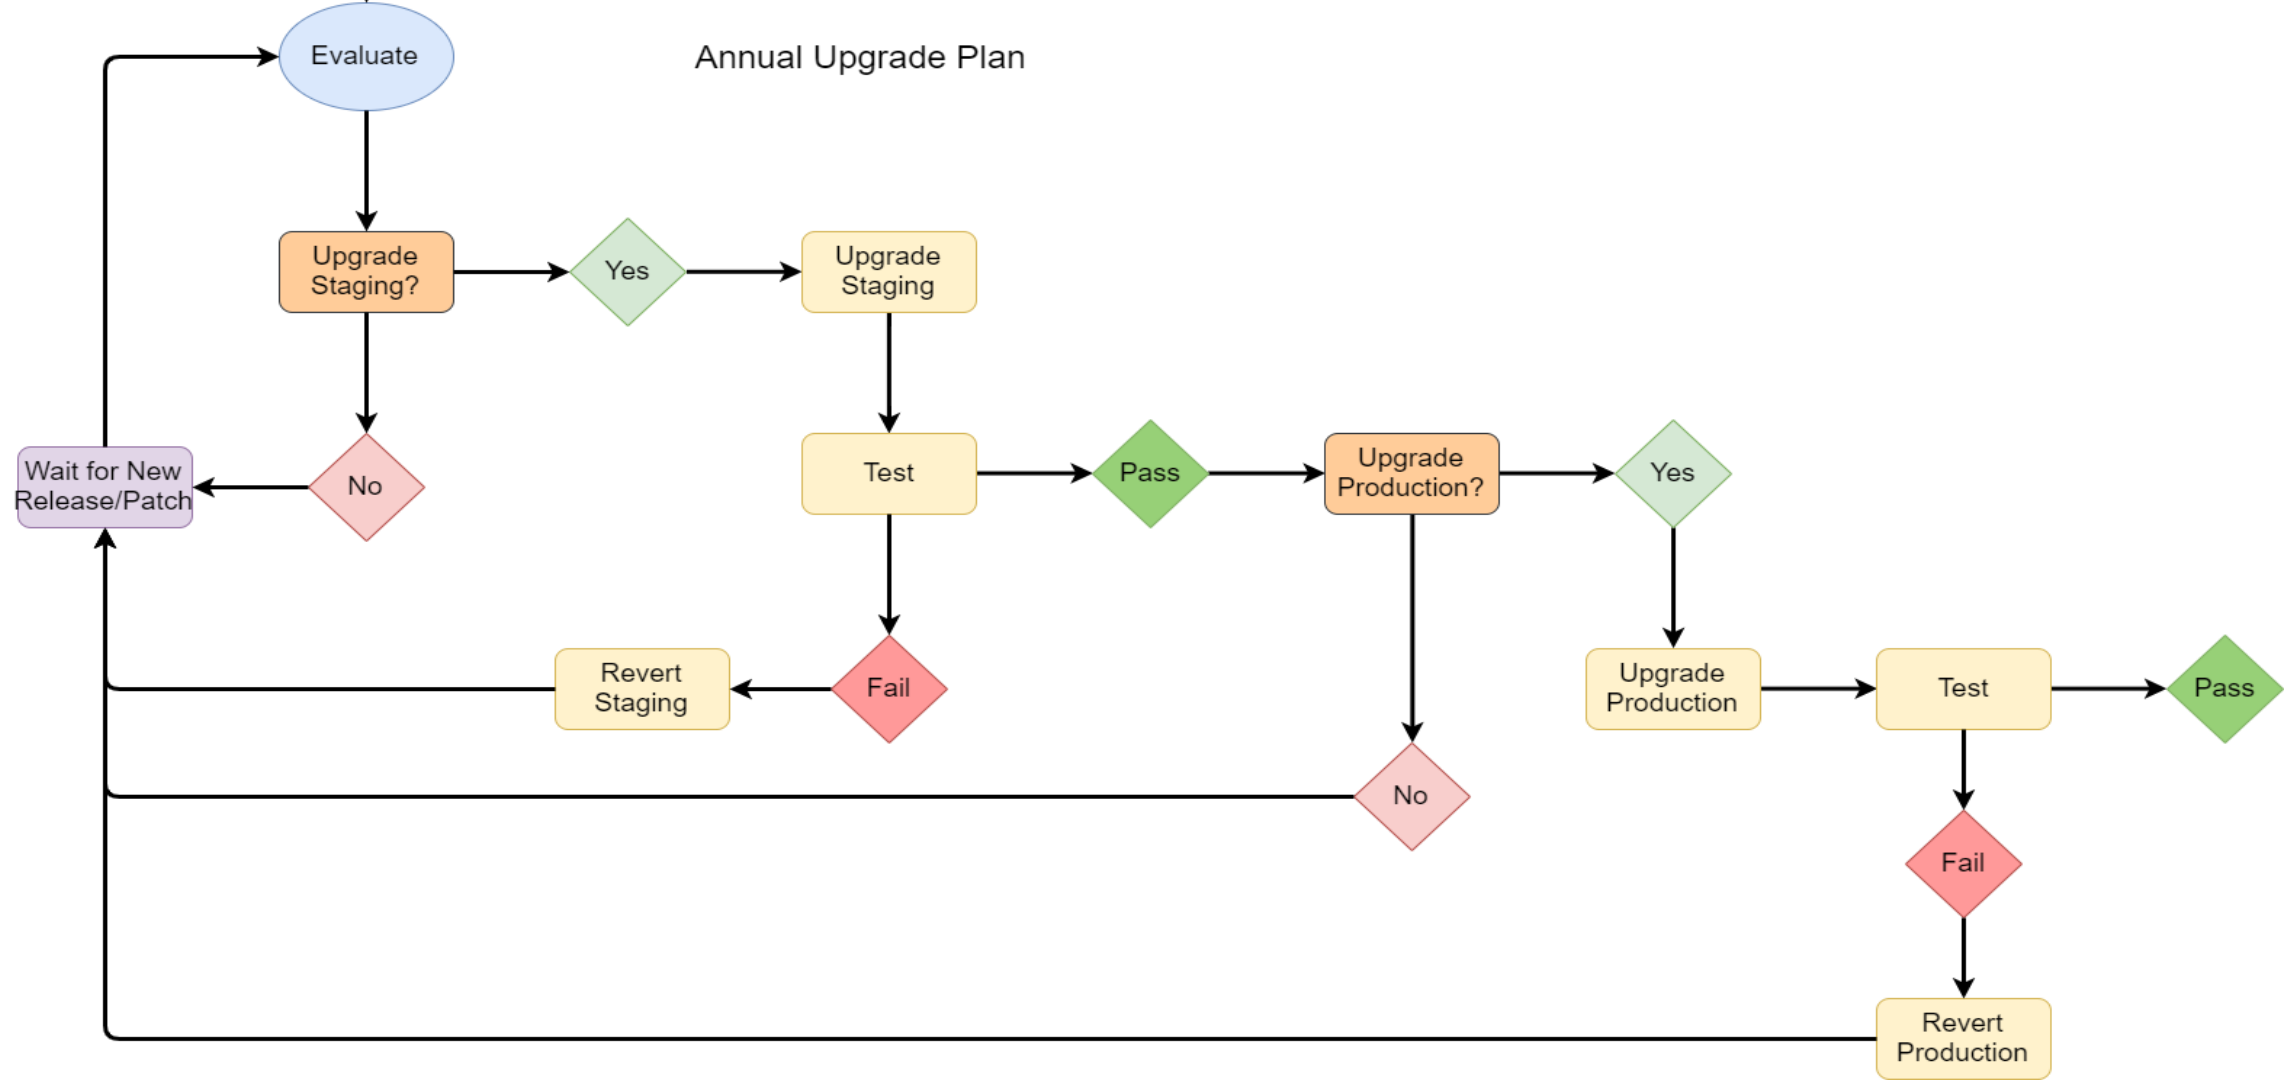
Annual Upgrade Plan

Evaluate

Upgrade Staging?

Yes

Upgrade Staging

No

Wait for New Release/Patch

Test

Pass

Upgrade Production?

Yes

Fail

Revert Staging

Upgrade Production

Test

Pass

No

Fail

Revert Production